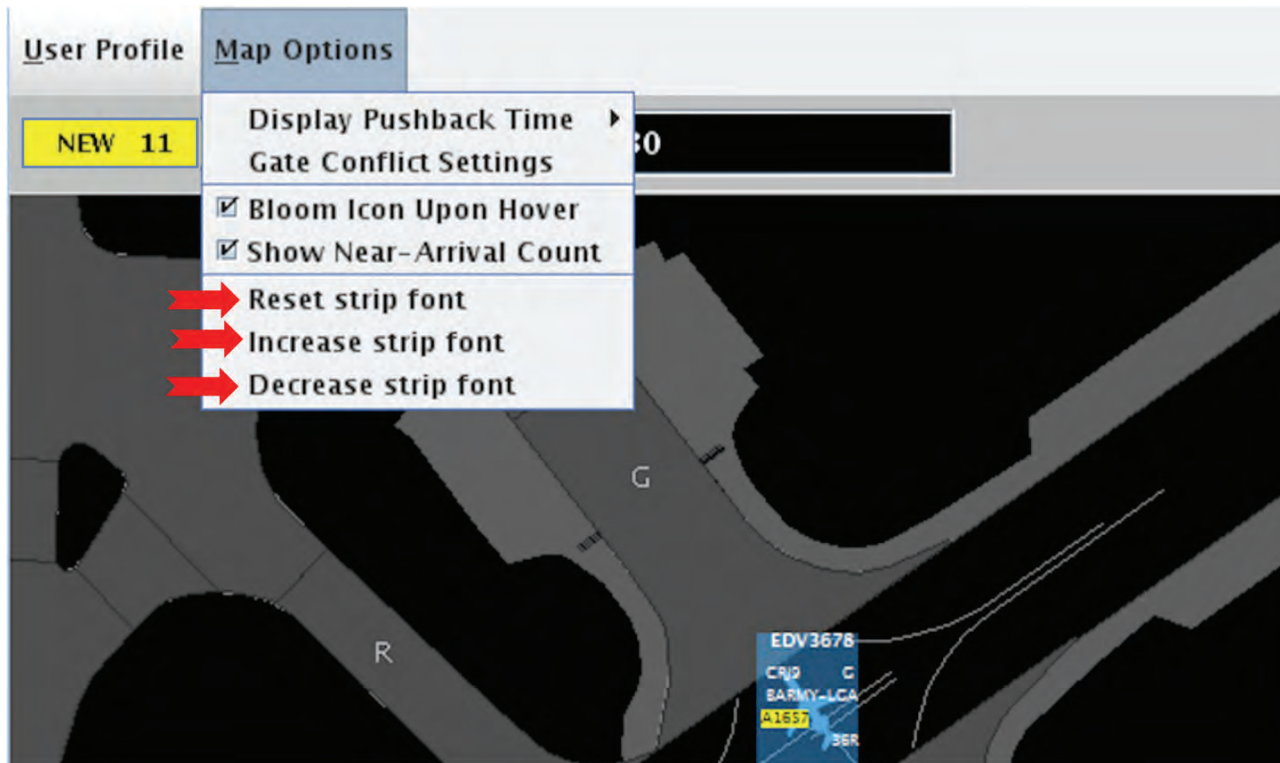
User Profile Map Options

NEW 11

30

Display Pushback Time
Gate Conflict Settings
☑ Bloom Icon Upon Hover
☑ Show Near-Arrival Count
Reset strip font
Increase strip font
Decrease strip font

G

R

EDV3678
CRJ9 G
BARMY-LGA
A1657
36R